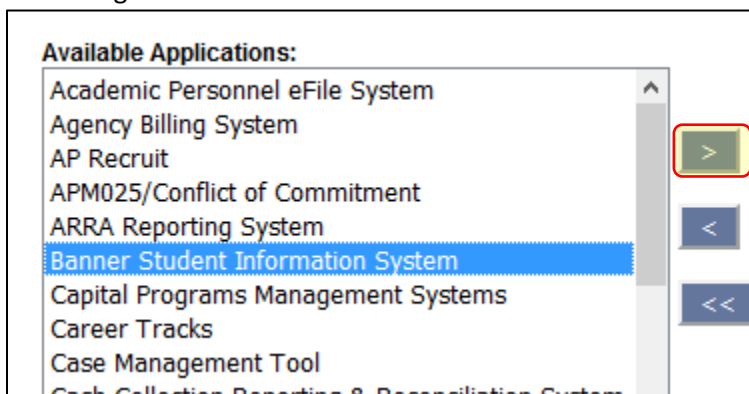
Available Applications:

Academic Personnel eFile System
Agency Billing System
AP Recruit
APM025/Conflict of Commitment
ARRA Reporting System
Banner Student Information System
Capital Programs Management Systems
Career Tracks
Case Management Tool
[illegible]

>
<
<<